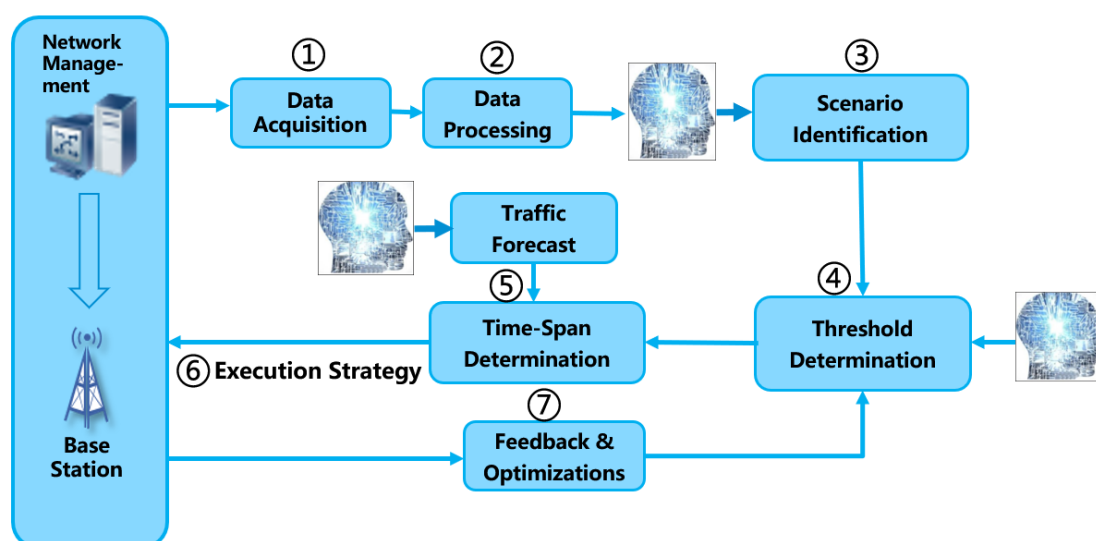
Network Management

Base Station

① Data Acquisition

② Data Processing

③ Scenario Identification

Traffic Forecast

⑤ Time-Span Determination

④ Threshold Determination

⑥ Execution Strategy

⑦ Feedback & Optimizations